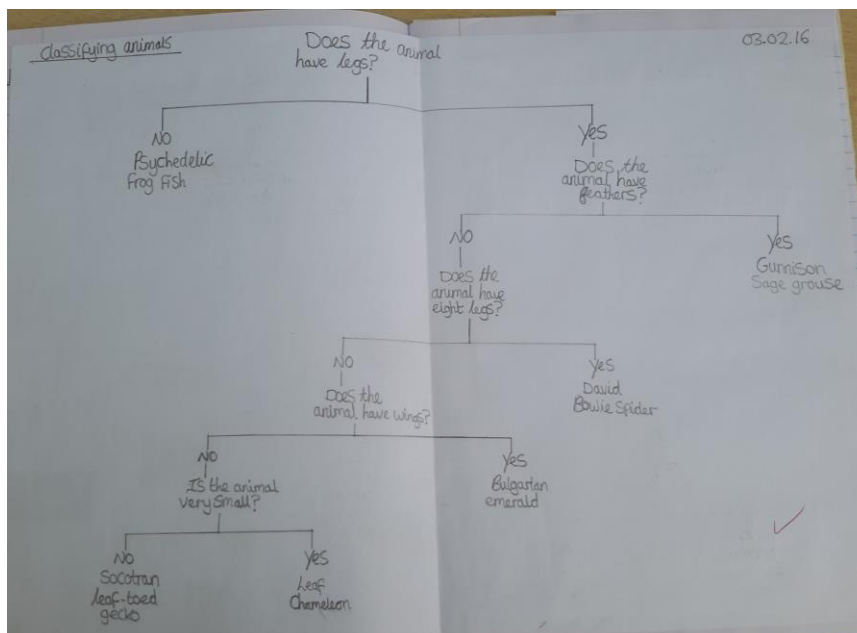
classifying animals

03.02.16

Does the animal have legs?

No
Psychedelic Frog Fish

Yes
Does the animal have feathers?

No
Does the animal have eight legs?

Yes
Gunnison Sage grouse

No
Does the animal have wings?

Yes
David Bowie Spider

No
Is the animal very Small?

Yes
Bulgarian emerald

No
Socotran leaf-toed gecko

Yes
Leaf Chemeleon